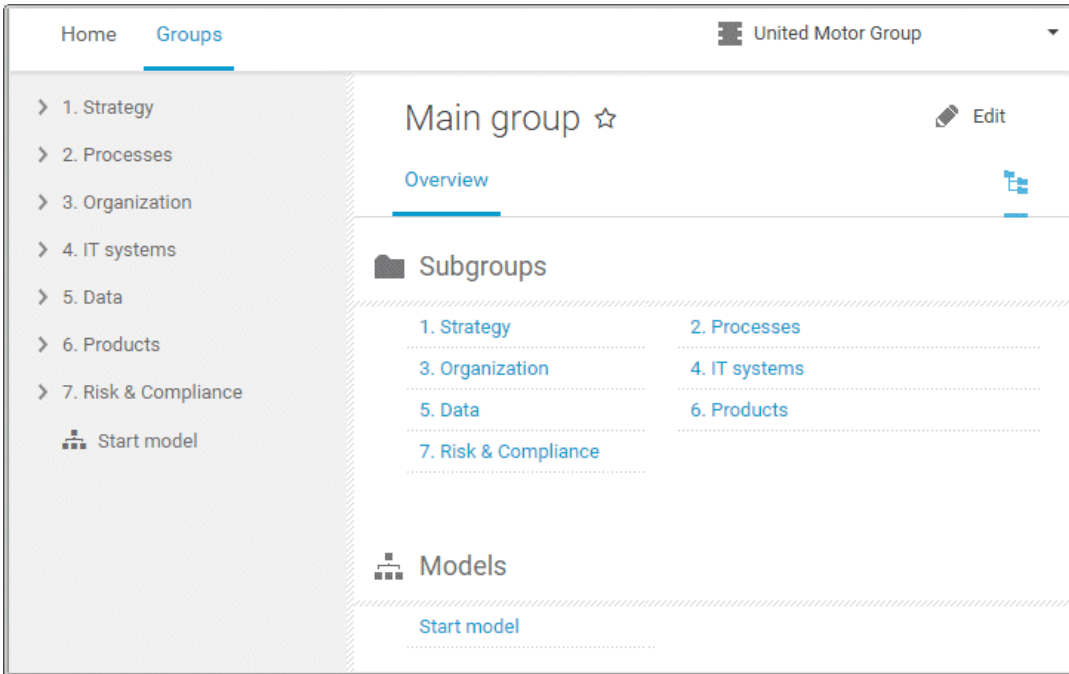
Home Groups

United Motor Group

1. Strategy
2. Processes
3. Organization
4. IT systems
5. Data
6. Products
7. Risk & Compliance
Start model

Main group

Edit

Overview

Subgroups

1. Strategy
2. Processes
3. Organization
4. IT systems
5. Data
6. Products
7. Risk & Compliance

Models

Start model